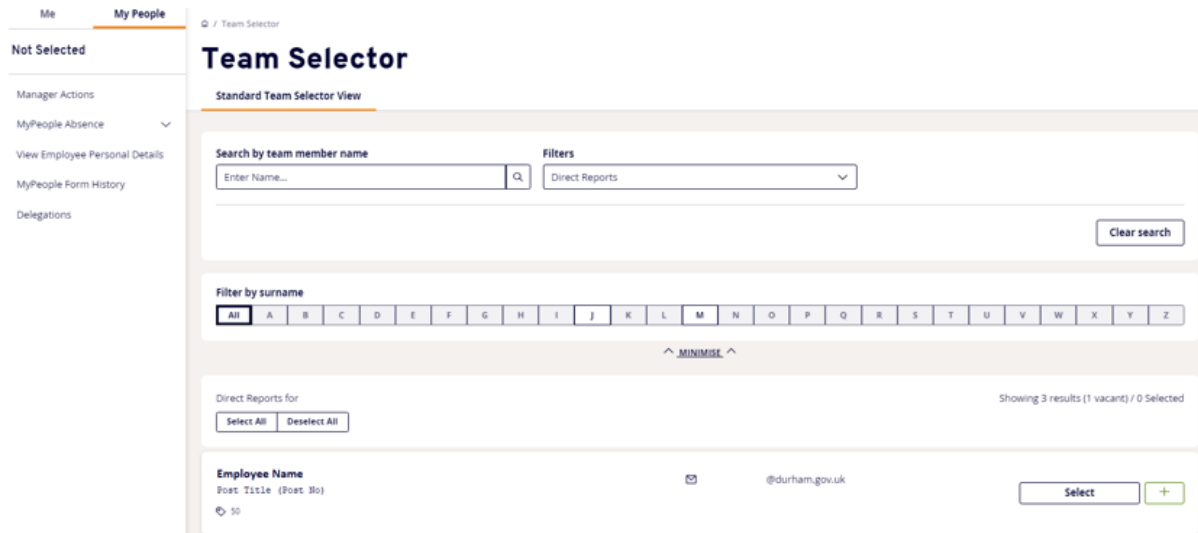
Me
My People

Not Selected

Manager Actions
MyPeople Absence
View Employee Personal Details
MyPeople Form History
Delegations

/ Team Selector

Team Selector

Standard Team Selector View

Search by team member name
Enter Name...

Filters
Direct Reports

Clear search

Filter by surname

| All | A | B | C | D | E | F | G | H | I | J | K | L | M | N | O | P | Q | R | S | T | U | V | W | X | Y | Z |
|---|---|---|---|---|---|---|---|---|---|---|---|---|---|---|---|---|---|---|---|---|---|---|---|---|---|---|

MINIMISE

Direct Reports for
Select All
Deselect All

Showing 3 results (1 vacant) / 0 Selected

Employee Name
Post Title (Post No)
50

@durham.gov.uk

Select
+